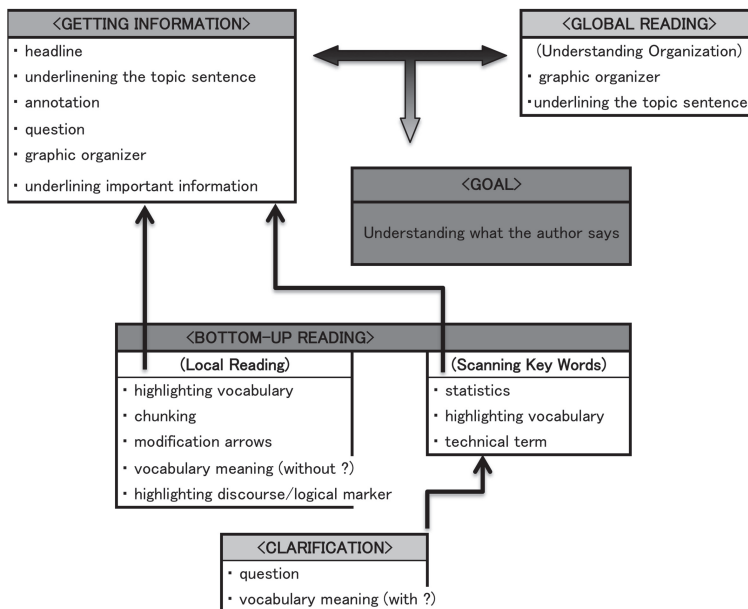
<GETTING INFORMATION>
・headline
・underlinening the topic sentence
・annotation
・question
・graphic organizer
・underlining important information

<GLOBAL READING>
(Understanding Organization)
・graphic organizer
・underlining the topic sentence

<GOAL>
Understanding what the author says

<BOTTOM-UP READING>
(Local Reading)
・highlighting vocabulary
・chunking
・modification arrows
・vocabulary meaning (without ?)
・highlighting discourse/logical marker

(Scanning Key Words)
・statistics
・highlighting vocabulary
・technical term

<CLARIFICATION>
・question
・vocabulary meaning (with ?)